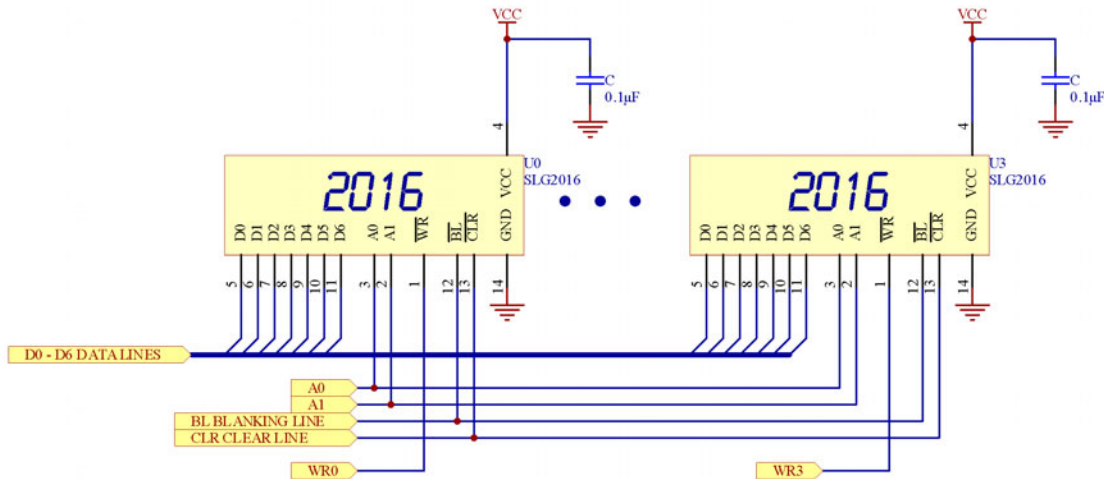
VCC
C
0.1µF
4
U0
SLG2016
2016
VCC
GND
D0 D1 D2 D3 D4 D5 D6
A0 A1
$\overline{WR}$
$\overline{BL}$ $\overline{CLR}$
5 6 7 8 9 10 11
3 2 1 12 13 14

VCC
C
0.1µF
4
U3
SLG2016
2016
VCC
GND
D0 D1 D2 D3 D4 D5 D6
A0 A1
$\overline{WR}$
$\overline{BL}$ $\overline{CLR}$
5 6 7 8 9 10 11
3 2 1 12 13 14

D0 - D6 DATA LINES
A0
A1
BL BLANKING LINE
CLR CLEAR LINE
WR0
WR3